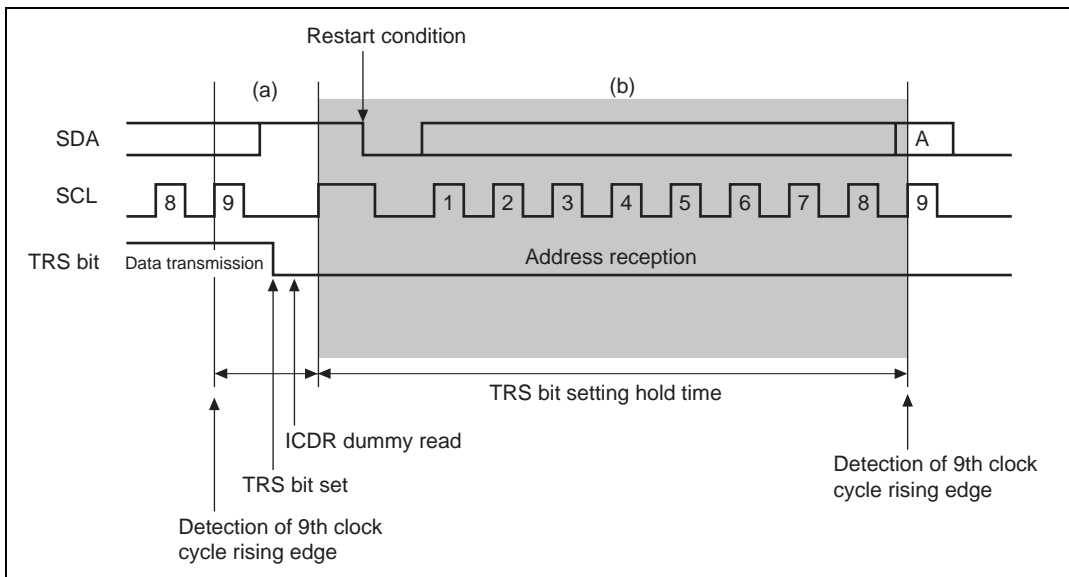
Restart condition

(a)

(b)

SDA

A

SCL

8

9

1

2

3

4

5

6

7

8

9

TRS bit

Data transmission

Address reception

TRS bit setting hold time

ICDR dummy read

TRS bit set

Detection of 9th clock cycle rising edge

Detection of 9th clock cycle rising edge